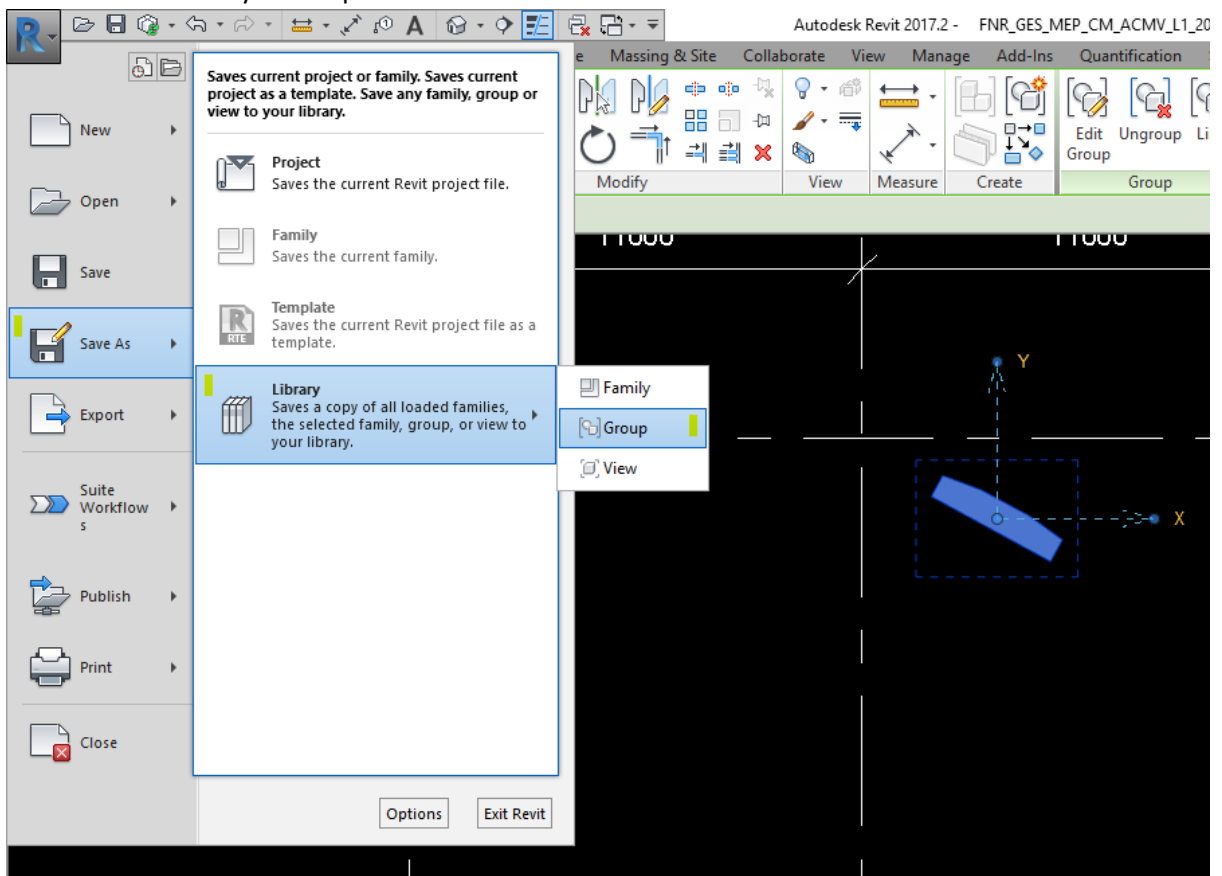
Autodesk Revit 2017.2 - FNR_GES_MEP_CM_ACMV_L1_20

e Massing & Site Collaborate View Manage Add-Ins Quantification

Edit Group Ungroup Li

Modify View Measure Create Group

New

Open

Save

Save As

Export

Suite Workflows

Publish

Print

Close

Saves current project or family. Saves current project as a template. Save any family, group or view to your library.

Project
Saves the current Revit project file.

Family
Saves the current family.

Template
Saves the current Revit project file as a template.

Library
Saves a copy of all loaded families, the selected family, group, or view to your library.

Family

Group

View

Options Exit Revit

Y

X

1000

1000